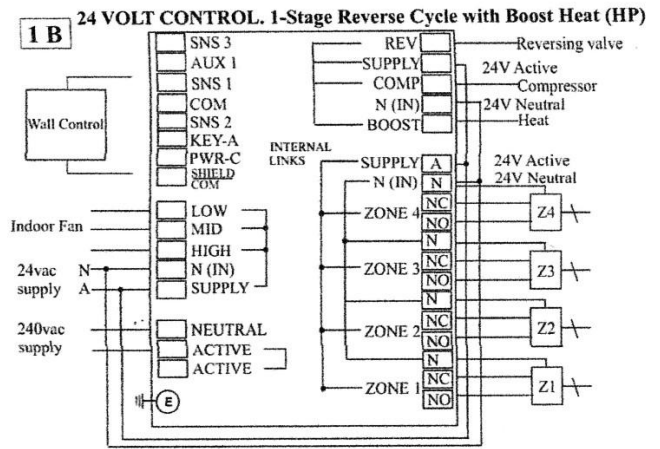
1 B 24 VOLT CONTROL. 1-Stage Reverse Cycle with Boost Heat (HP)

SNS 3
AUX 1
SNS 1
COM
SNS 2
KEY-A
PWR-C
SHIELD COM

Wall Control

REV
SUPPLY
COMP
N (IN)
BOOST

Reversing valve
24V Active
Compressor
24V Neutral
Heat

INTERNAL LINKS

SUPPLY A
N (IN) N
24V Active
24V Neutral

Indoor Fan
LOW
MID
HIGH
N (IN)
SUPPLY

24vac supply N A

ZONE 4 NC NO Z4
N
ZONE 3 NC NO Z3
N
ZONE 2 NC NO Z2
N
ZONE 1 NC NO Z1

240vac supply
NEUTRAL
ACTIVE
ACTIVE

E